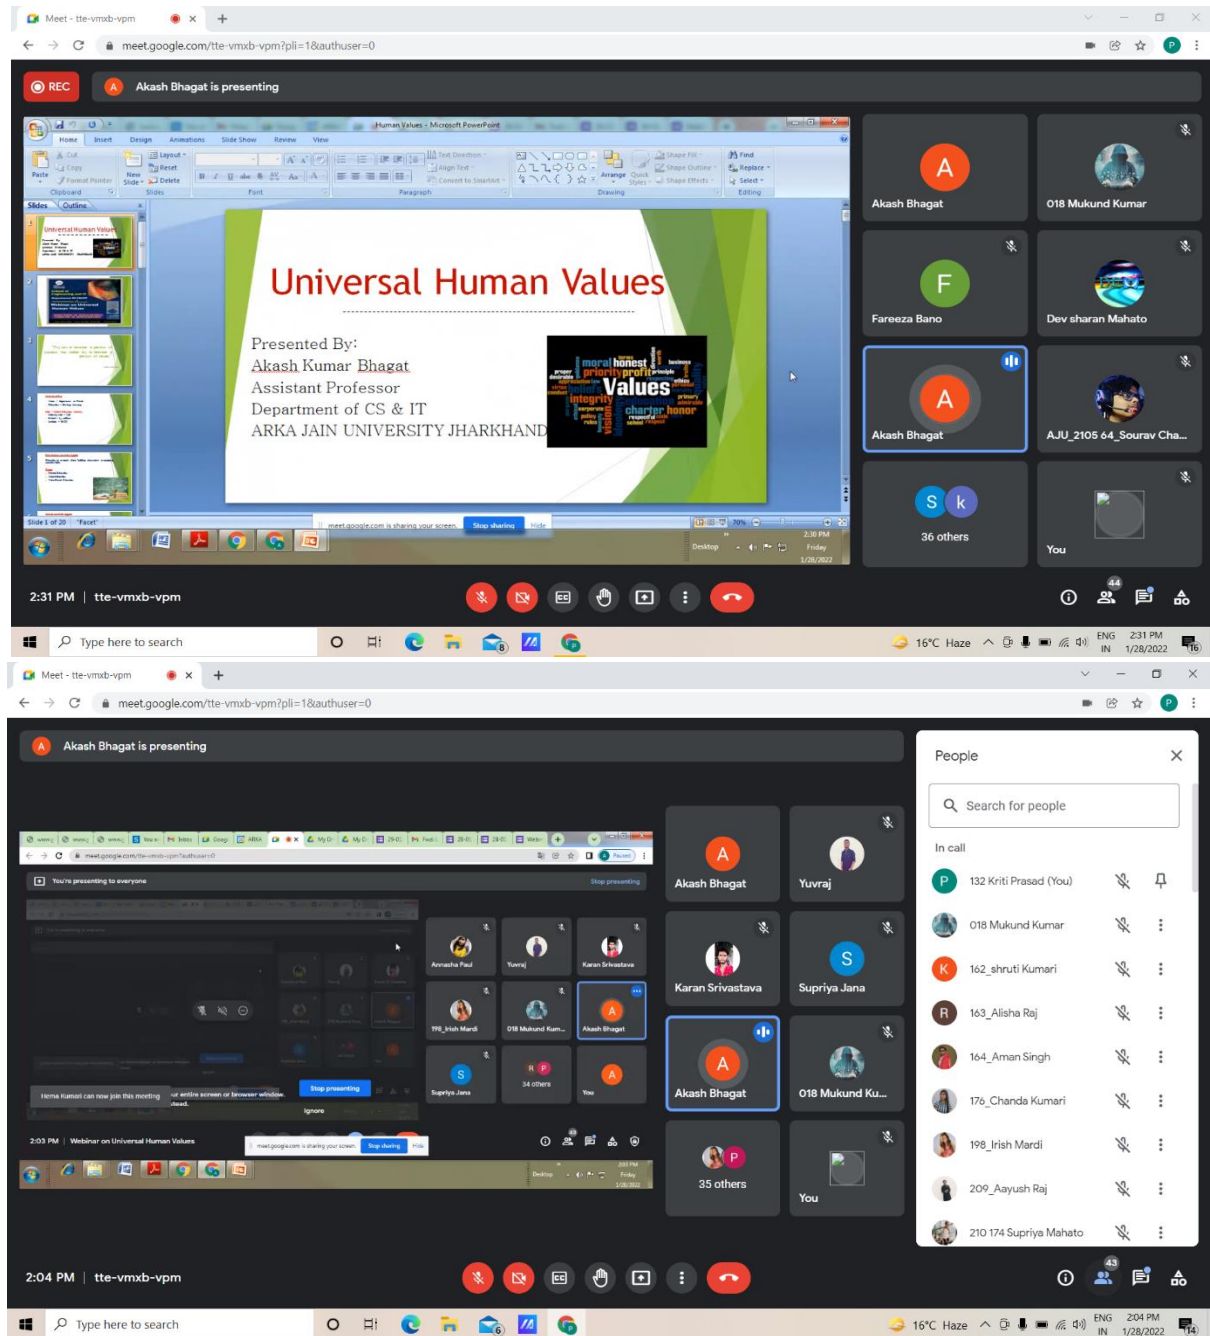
Meet - tte-vmxb-vpm
meet.google.com/tte-vmxb-vpm?pli=1&authuser=0

REC
Akash Bhagat is presenting

Human Values - Microsoft PowerPoint
Home Insert Design Animations Slide Show Review View

Universal Human Values

Presented By:
Akash Kumar Bhagat
Assistant Professor
Department of CS & IT
ARKA JAIN UNIVERSITY JHARKHAND

moral honest priority profit Values integrity charter honor

Slide 1 of 20 "Facet"
meet.google.com is sharing your screen. Stop sharing Hide
2:30 PM Friday 1/28/2022

Akash Bhagat
018 Mukund Kumar
Fareeza Bano
Dev sharan Mahato
Akash Bhagat
AJU_2105 64_Sourav Cha...
36 others
You

2:31 PM | tte-vmxb-vpm
44

Type here to search
16°C Haze ENG IN 2:31 PM 1/28/2022

Meet - tte-vmxb-vpm
meet.google.com/tte-vmxb-vpm?pli=1&authuser=0

Akash Bhagat is presenting

You're presenting to everyone
Stop presenting
Annasha Paul Yuvraj Karan Srivastava
198_Irish Mardi 018 Mukund Kum... Akash Bhagat
Supriya Jana 34 others You
Hema Kumari can now join this meeting
Stop presenting
Ignore
2:03 PM | Webinar on Universal Human Values
meet.google.com is sharing your screen. Stop sharing Hide

Akash Bhagat
Yuvraj
Karan Srivastava
Supriya Jana
Akash Bhagat
018 Mukund Ku...
35 others
You

People
Search for people
In call
132 Kriti Prasad (You)
018 Mukund Kumar
162_shruti Kumari
163_Alisha Raj
164_Aman Singh
176_Chanda Kumari
198_Irish Mardi
209_Aayush Raj
210 174 Supriya Mahato

2:04 PM | tte-vmxb-vpm
43

Type here to search
16°C Haze ENG IN 2:04 PM 1/28/2022